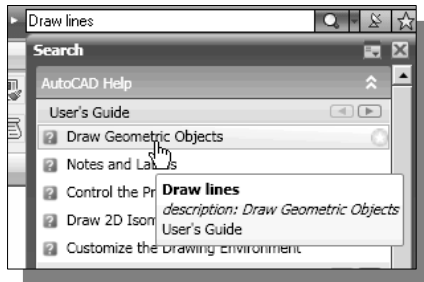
Draw lines

Search

AutoCAD Help

User's Guide

Draw Geometric Objects

Notes and La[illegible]s

Control the Pr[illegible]

Draw 2D Isom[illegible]

Customize the Drawing Environment

Draw lines

description: Draw Geometric Objects

User's Guide